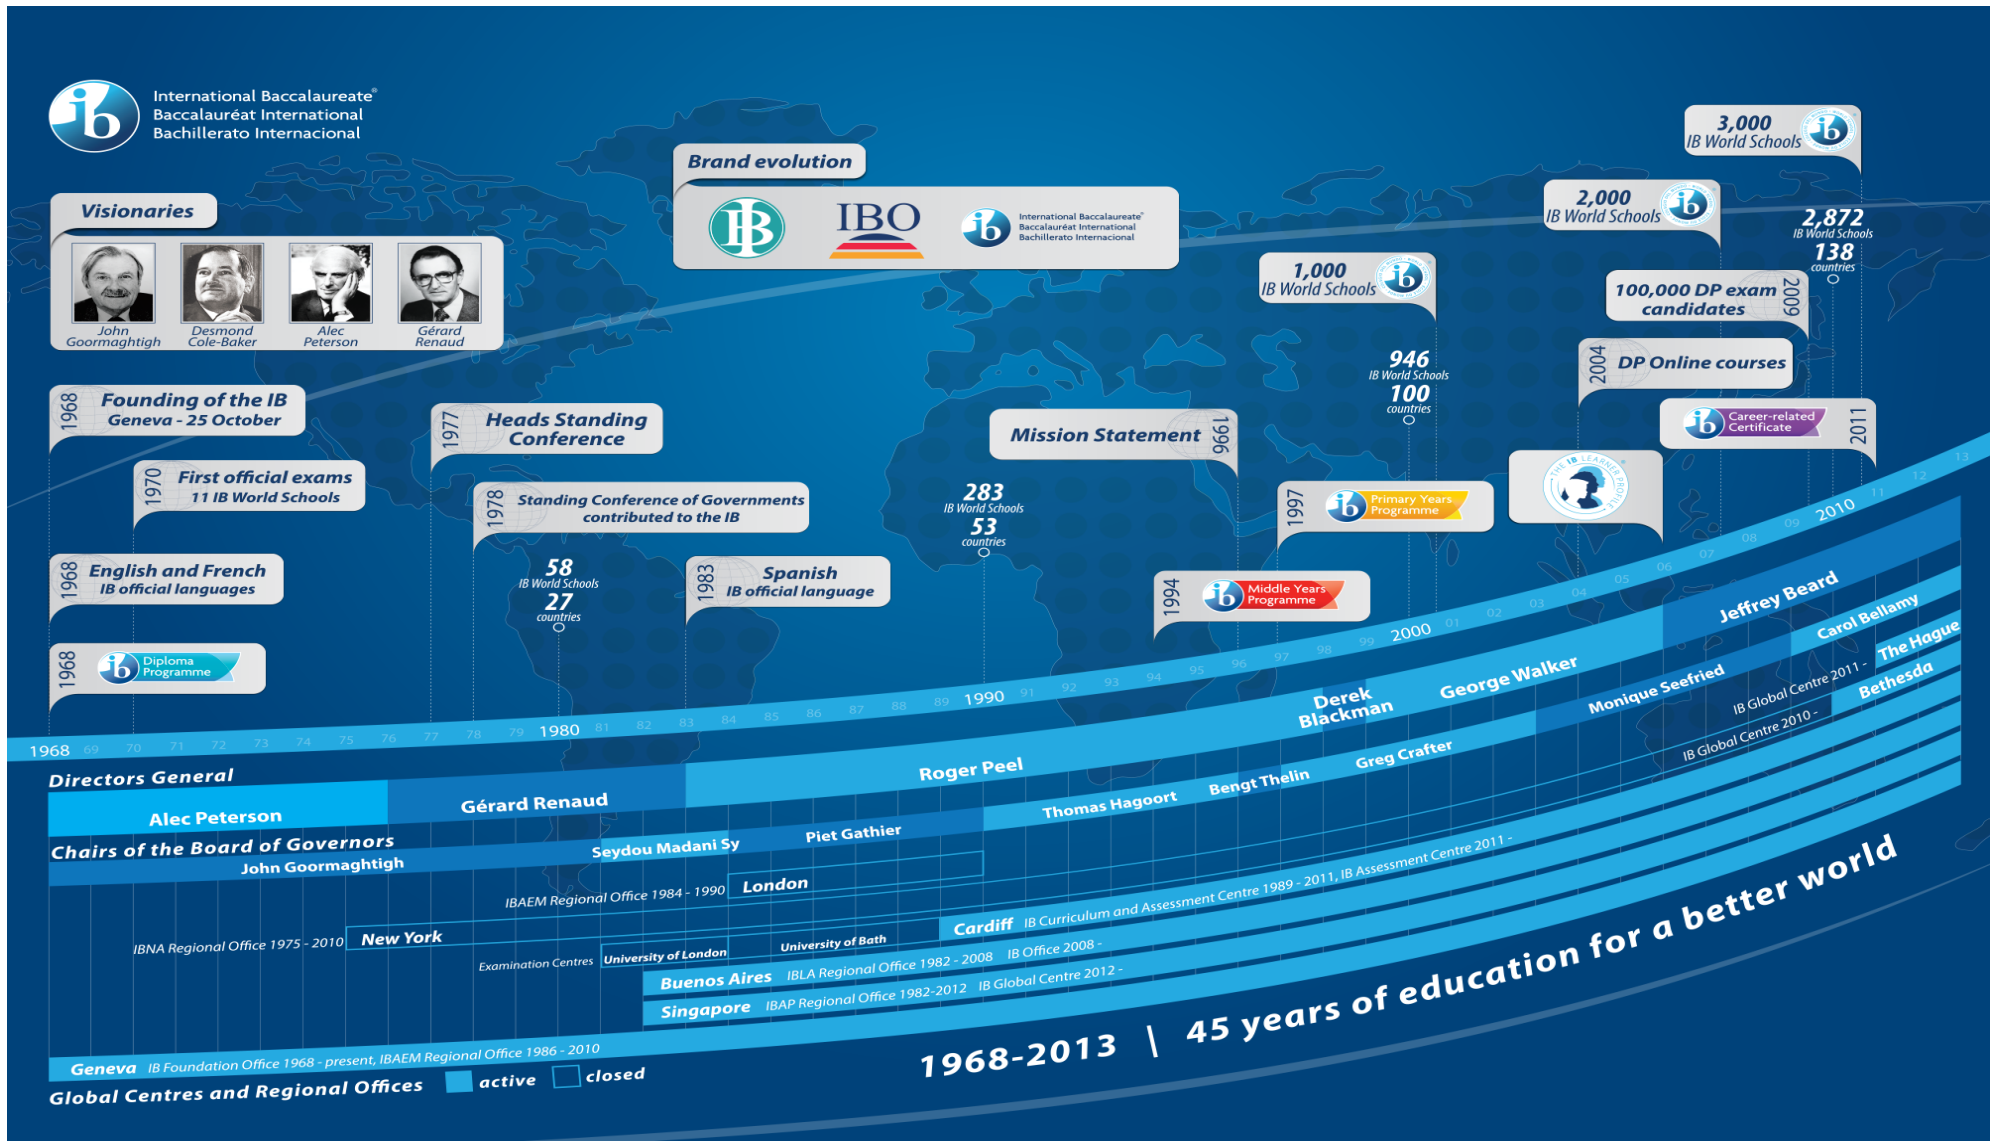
International Baccalaureate®
Baccalauréat International
Bachillerato Internacional

Visionaries
John Goormaghtigh
Desmond Cole-Baker
Alec Peterson
Gérard Renaud

Brand evolution
IB
IBO
International Baccalaureate® Baccalauréat International Bachillerato Internacional

1968 Founding of the IB Geneva - 25 October
1970 First official exams 11 IB World Schools
1968 English and French IB official languages
1968 Diploma Programme
1977 Heads Standing Conference
1978 Standing Conference of Governments contributed to the IB
58 IB World Schools 27 countries
1983 Spanish IB official language
283 IB World Schools 53 countries
Mission Statement 1996
1994 Middle Years Programme
1997 Primary Years Programme
1,000 IB World Schools
946 IB World Schools 100 countries
2,000 IB World Schools
2004 DP Online courses
100,000 DP exam candidates 2009
3,000 IB World Schools
2,872 IB World Schools 138 countries
Career-related Certificate 2011
THE IB LEARNER PROFILE

1968 69 70 71 72 73 74 75 76 77 78 79 1980 81 82 83 84 85 86 87 88 89 1990 91 92 93 94 95 96 97 98 99 2000 01 02 03 04 05 06 07 08 09 2010 11 12 13

Directors General
Alec Peterson
Gérard Renaud
Roger Peel
Derek Blackman
George Walker
Jeffrey Beard

Chairs of the Board of Governors
John Goormaghtigh
Seydou Madani Sy
Piet Gathier
Thomas Hagoort
Bengt Thelin
Greg Crafter
Monique Seefried
Carol Bellamy

IBAEM Regional Office 1984 - 1990 London
IBNA Regional Office 1975 - 2010 New York
Examination Centres University of London University of Bath
Cardiff IB Curriculum and Assessment Centre 1989 - 2011, IB Assessment Centre 2011 -
Buenos Aires IBLA Regional Office 1982 - 2008 IB Office 2008 -
Singapore IBAP Regional Office 1982-2012 IB Global Centre 2012 -
The Hague IB Global Centre 2011 -
Bethesda IB Global Centre 2010 -
Geneva IB Foundation Office 1968 - present, IBAEM Regional Office 1986 - 2010
Global Centres and Regional Offices active closed

1968-2013 | 45 years of education for a better world